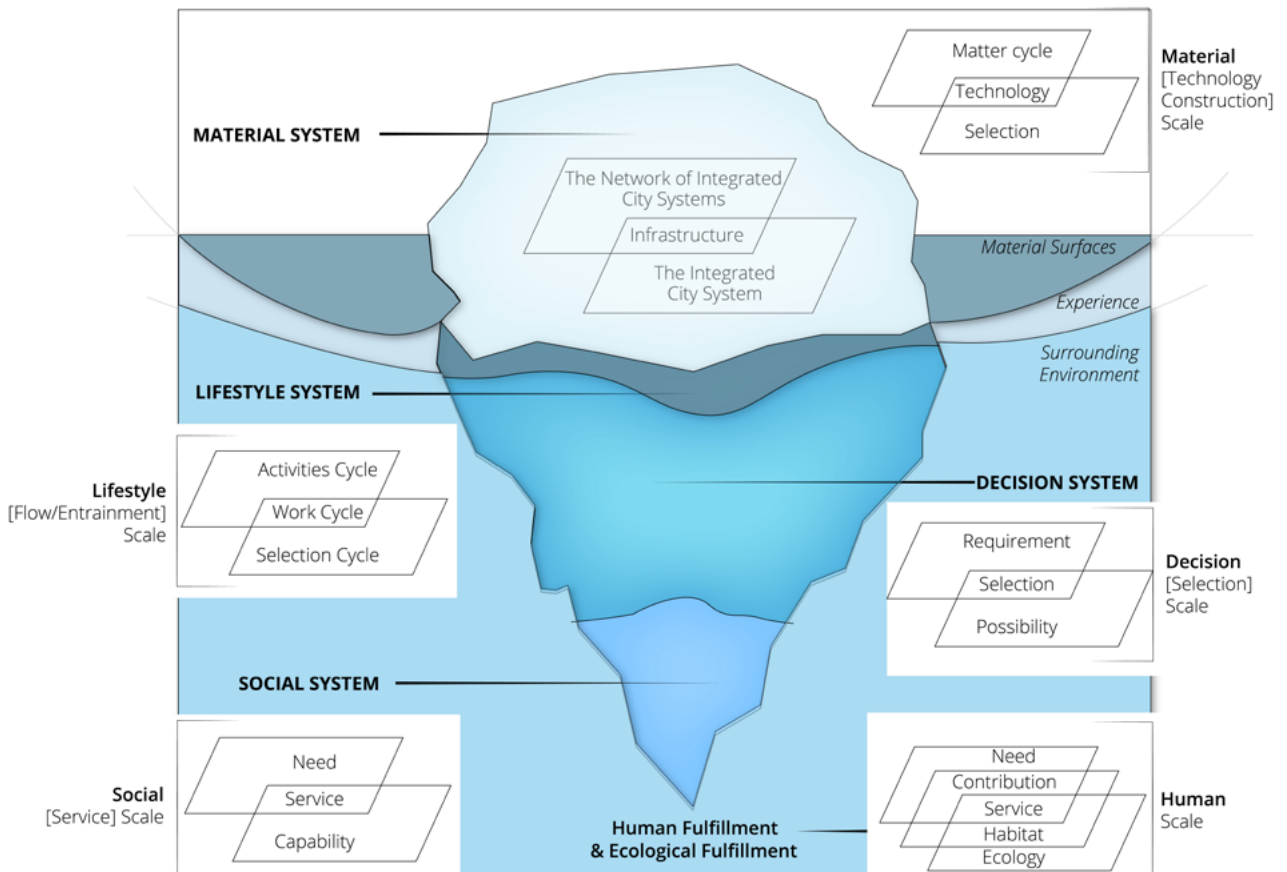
Matter cycle
Technology
Selection

Material
[Technology
Construction]
Scale

MATERIAL SYSTEM

The Network of Integrated City Systems
Infrastructure
The Integrated City System

Material Surfaces
Experience
Surrounding Environment

LIFESTYLE SYSTEM

Activities Cycle
Work Cycle
Selection Cycle

Lifestyle
[Flow/Entrainment]
Scale

DECISION SYSTEM

Requirement
Selection
Possibility

Decision
[Selection]
Scale

SOCIAL SYSTEM

Need
Service
Capability

Social
[Service] Scale

Human Fulfillment
& Ecological Fulfillment

Need
Contribution
Service
Habitat
Ecology

Human
Scale